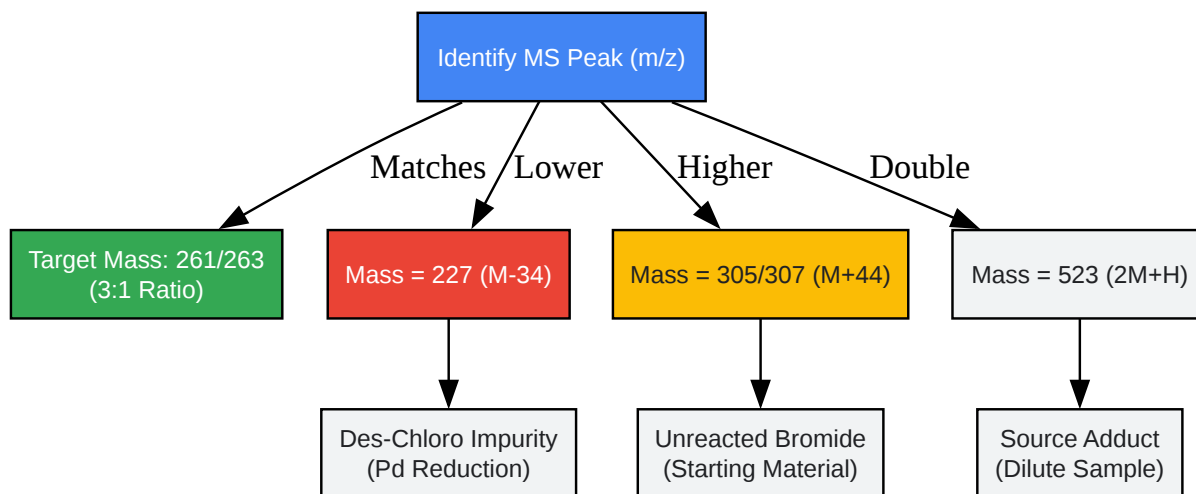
Identify MS Peak (m/z)

Matches

Lower

Higher

Double

Target Mass: 261/263 (3:1 Ratio)

Mass = 227 (M-34)

Mass = 305/307 (M+44)

Mass = 523 (2M+H)

Des-Chloro Impurity (Pd Reduction)

Unreacted Bromide (Starting Material)

Source Adduct (Dilute Sample)